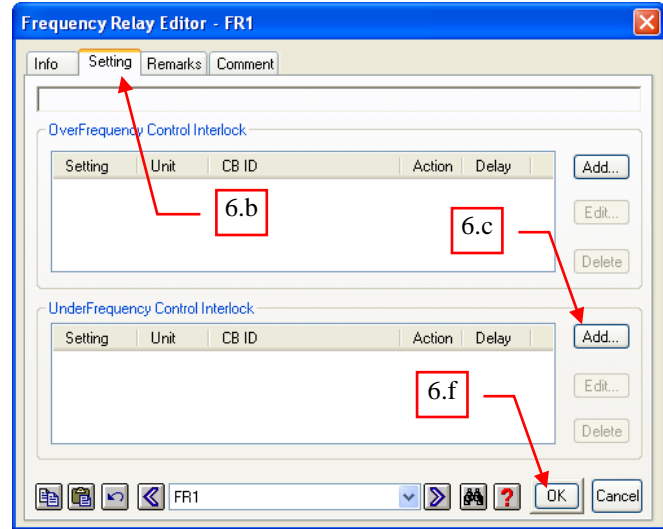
Frequency Relay Editor - FR1

Info | Setting | Remarks | Comment

OverFrequency Control Interlock

| Setting | Unit | CB ID | Action | Delay |
|---|---|---|---|---|

Add...
Edit...
Delete

6.b

6.c

UnderFrequency Control Interlock

| Setting | Unit | CB ID | Action | Delay |
|---|---|---|---|---|

Add...
Edit...
Delete

6.f

FR1

OK
Cancel